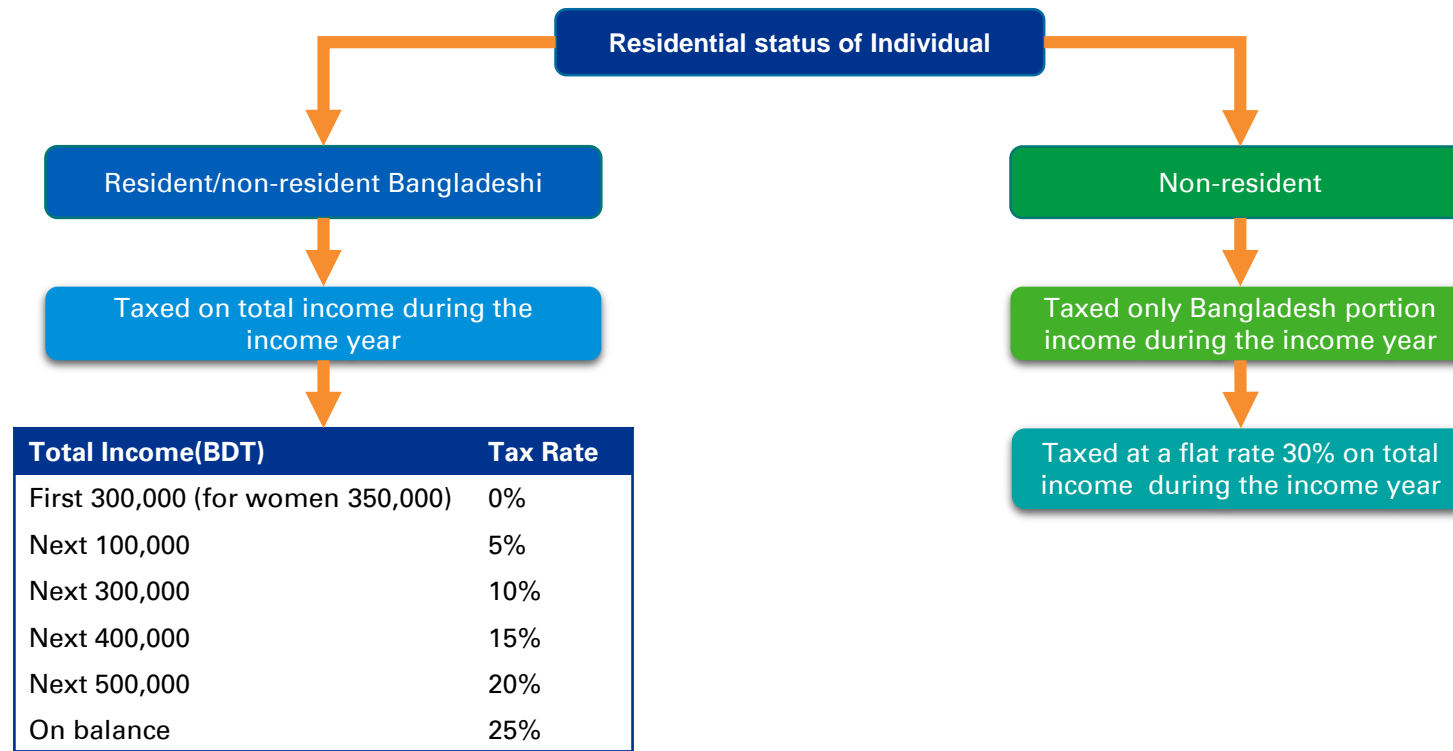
Residential status of Individual

Resident/non-resident Bangladeshi

Taxed on total income during the income year

| Total Income(BDT) | Tax Rate |
|---|---|
| First 300,000 (for women 350,000) | 0% |
| Next 100,000 | 5% |
| Next 300,000 | 10% |
| Next 400,000 | 15% |
| Next 500,000 | 20% |
| On balance | 25% |

Non-resident

Taxed only Bangladesh portion income during the income year

Taxed at a flat rate 30% on total income during the income year